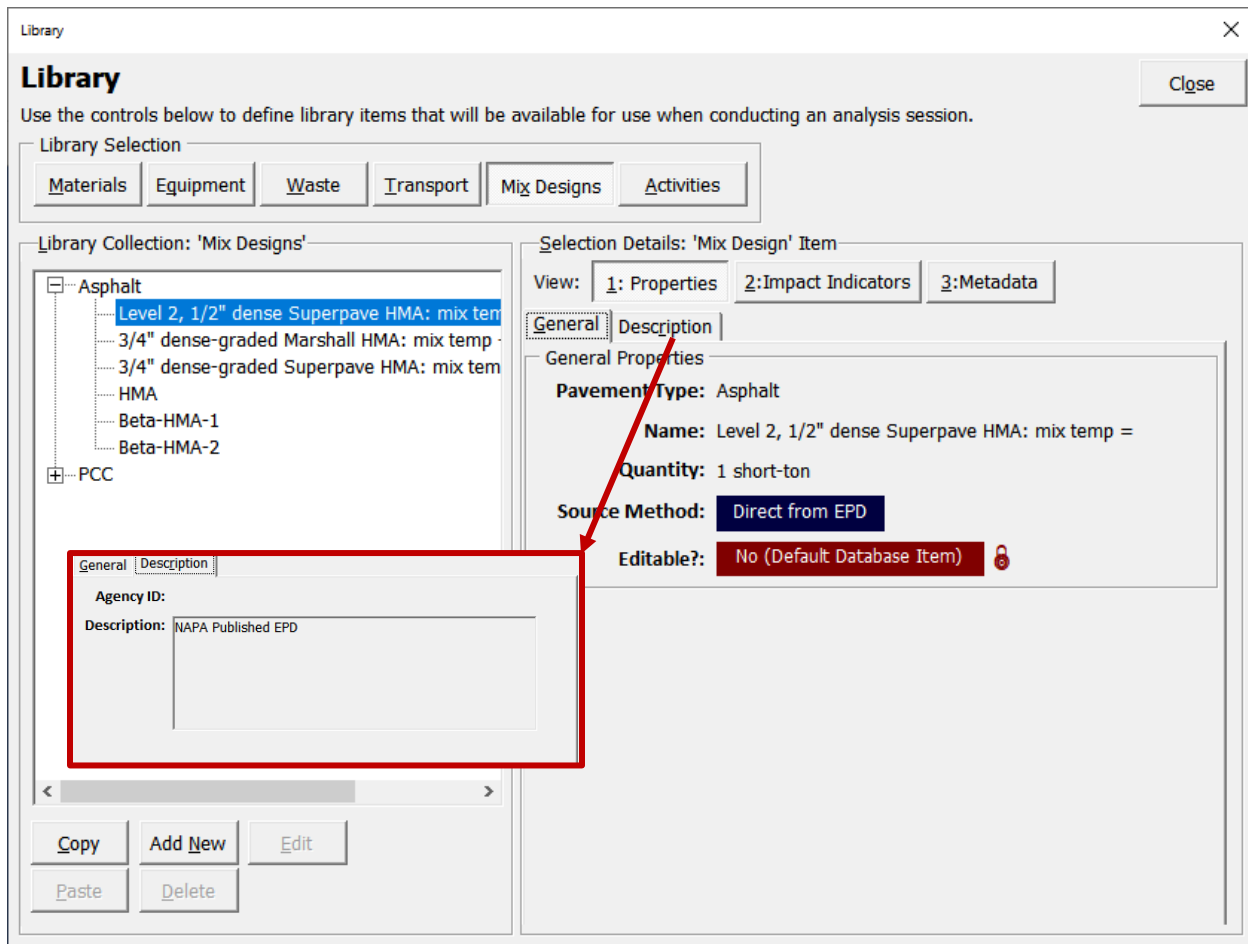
Library

Library

Close

Use the controls below to define library items that will be available for use when conducting an analysis session.

Library Selection

Materials | Equipment | Waste | Transport | Mix Designs | Activities

Library Collection: 'Mix Designs'

Asphalt
Level 2, 1/2" dense Superpave HMA: mix tem
3/4" dense-graded Marshall HMA: mix temp
3/4" dense-graded Superpave HMA: mix tem
HMA
Beta-HMA-1
Beta-HMA-2
PCC

General | Description

Agency ID:

Description: NAPA Published EPD

Copy | Add New | Edit

Paste | Delete

Selection Details: 'Mix Design' Item

View: 1: Properties | 2:Impact Indicators | 3:Metadata

General | Description

General Properties

Pavement Type: Asphalt

Name: Level 2, 1/2" dense Superpave HMA: mix temp =

Quantity: 1 short-ton

Source Method: Direct from EPD

Editable?: No (Default Database Item)